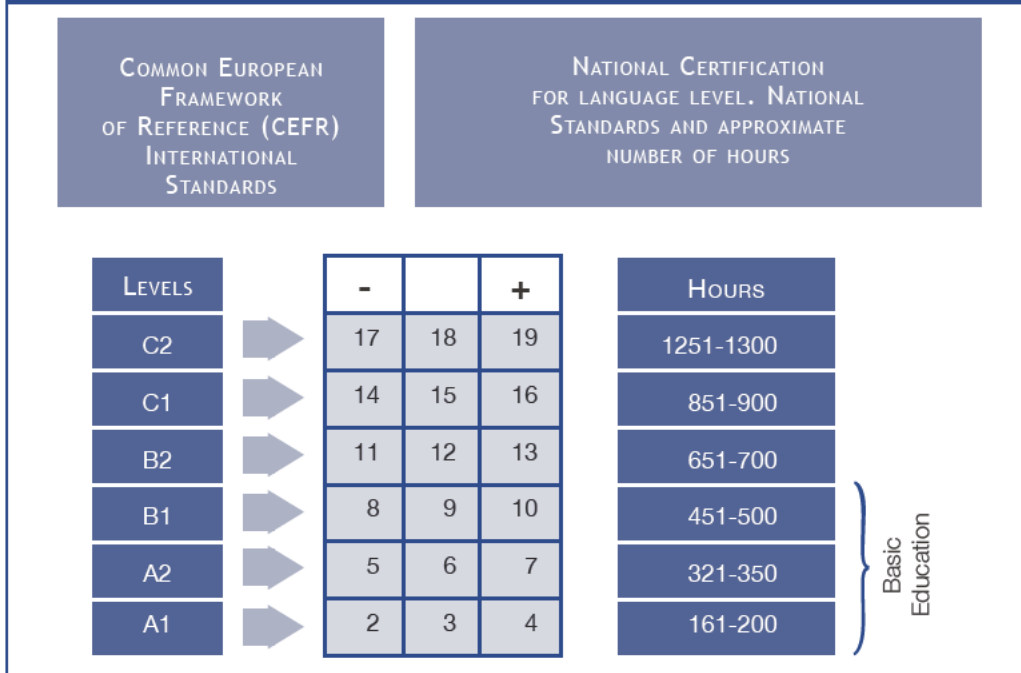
Common European Framework of Reference (CEFR) International Standards

National Certification for language level. National Standards and approximate number of hours

| Levels |
|---|
| C2 |
| C1 |
| B2 |
| B1 |
| A2 |
| A1 |

| - | | + |
|---|---|---|
| 17 | 18 | 19 |
| 14 | 15 | 16 |
| 11 | 12 | 13 |
| 8 | 9 | 10 |
| 5 | 6 | 7 |
| 2 | 3 | 4 |

| Hours |
|---|
| 1251-1300 |
| 851-900 |
| 651-700 |
| 451-500 |
| 321-350 |
| 161-200 |

Basic Education